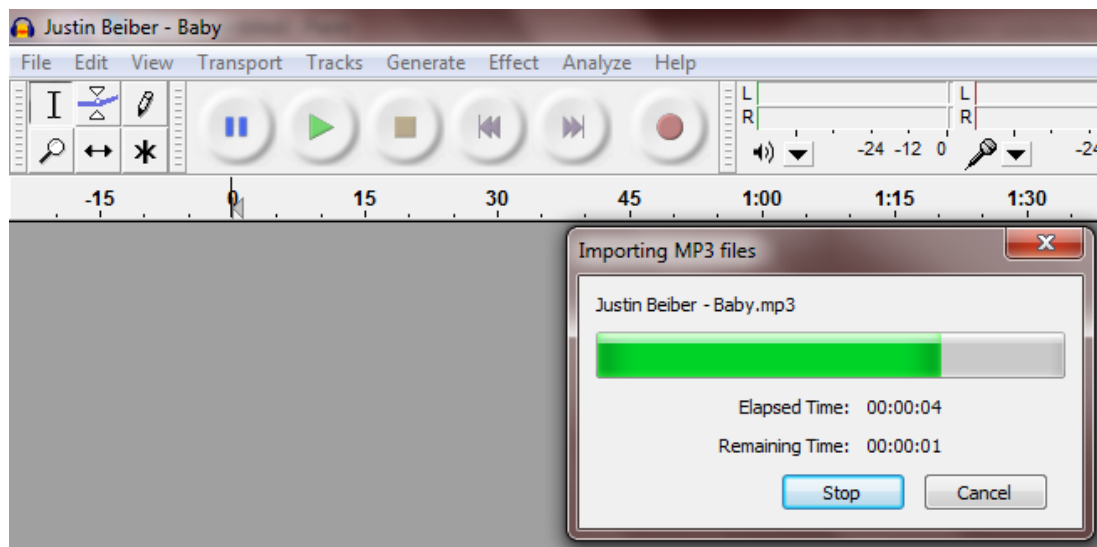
Justin Beiber - Baby

File Edit View Transport Tracks Generate Effect Analyze Help

L
R
L
R

-24 -12 0 -24

-15 0 15 30 45 1:00 1:15 1:30

Importing MP3 files

Justin Beiber - Baby.mp3

Elapsed Time: 00:00:04

Remaining Time: 00:00:01

Stop Cancel